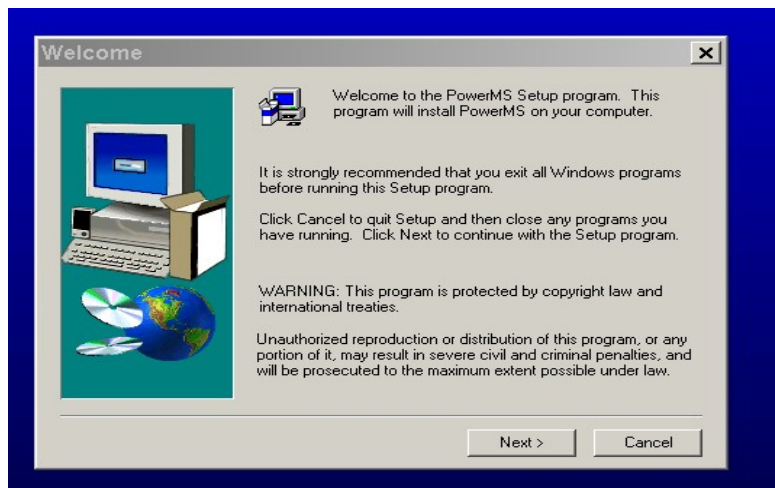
Welcome

×

Welcome to the PowerMS Setup program. This program will install PowerMS on your computer.

It is strongly recommended that you exit all Windows programs before running this Setup program.

Click Cancel to quit Setup and then close any programs you have running. Click Next to continue with the Setup program.

WARNING: This program is protected by copyright law and international treaties.

Unauthorized reproduction or distribution of this program, or any portion of it, may result in severe civil and criminal penalties, and will be prosecuted to the maximum extent possible under law.

Next >

Cancel